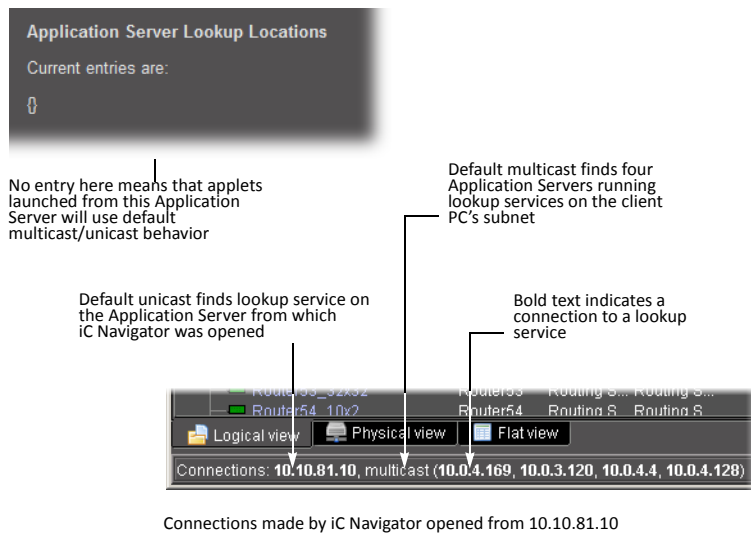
Application Server Lookup Locations

Current entries are:

{}

No entry here means that applets launched from this Application Server will use default multicast/unicast behavior

Default multicast finds four Application Servers running lookup services on the client PC's subnet

Default unicast finds lookup service on the Application Server from which iC Navigator was opened

Bold text indicates a connection to a lookup service

Router53_32x32 Router53 Routing S... Routing S...

Router54_10x2 Router54 Routing S... Routing S...

Logical view | Physical view | Flat view

Connections: 10.10.81.10, multicast (10.0.4.169, 10.0.3.120, 10.0.4.4, 10.0.4.128)

Connections made by iC Navigator opened from 10.10.81.10